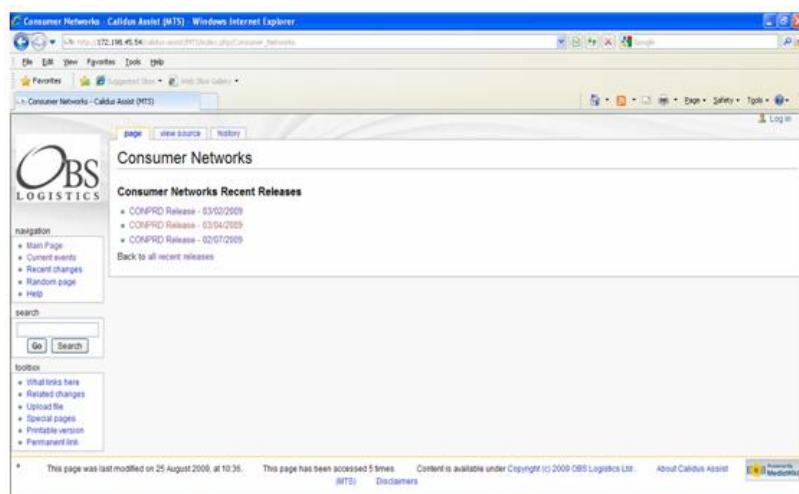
Consumer Networks - Calidus Assist (MTS) - Windows Internet Explorer

http://172.198.45.54/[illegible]

File Edit View Favorites Tools Help

Favorites Suggested Sites Web Slice Gallery

Consumer Networks - Calidus Assist (MTS)

Page Safety Tools

Log in

page view source history

OBS LOGISTICS

Consumer Networks

Consumer Networks Recent Releases

- CONPRD Release - 03/02/2009
- CONPRD Release - 03/04/2009
- CONPRD Release - 02/07/2009

Back to all recent releases

navigation
- Main Page
- Current events
- Recent changes
- Random page
- Help

search

Go Search

toolbox
- What links here
- Related changes
- Upload file
- Special pages
- Printable version
- Permanent link

This page was last modified on 25 August 2009, at 10:36. This page has been accessed 5 times. Content is available under Copyright (c) 2009 OBS Logistics Ltd. About Calidus Assist (MTS) Disclaimers

Powered by MediaWiki